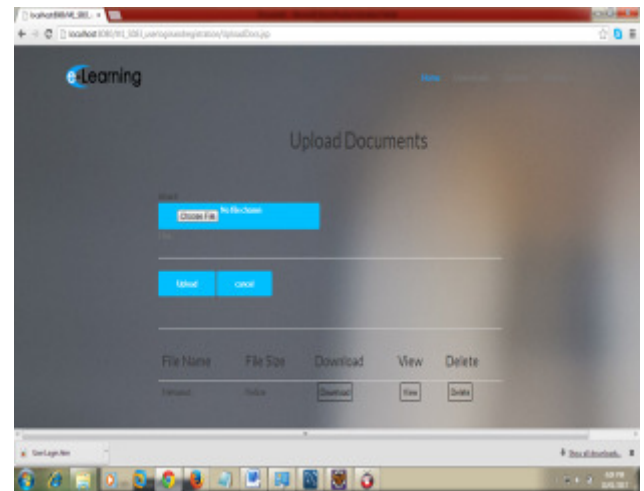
localhost:8080/HI_3D0... ×

localhost:8080/HI_3D0_userloginandregistration/UploadDocs.jsp

eLearning

Home

Upload Documents

Choose File No file chosen

Upload cancel

| File Name | File Size | Download | View | Delete |
|---|---|---|---|---|
| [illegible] | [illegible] | Download | View | Delete |

UserLogin.htm

Show all downloads...